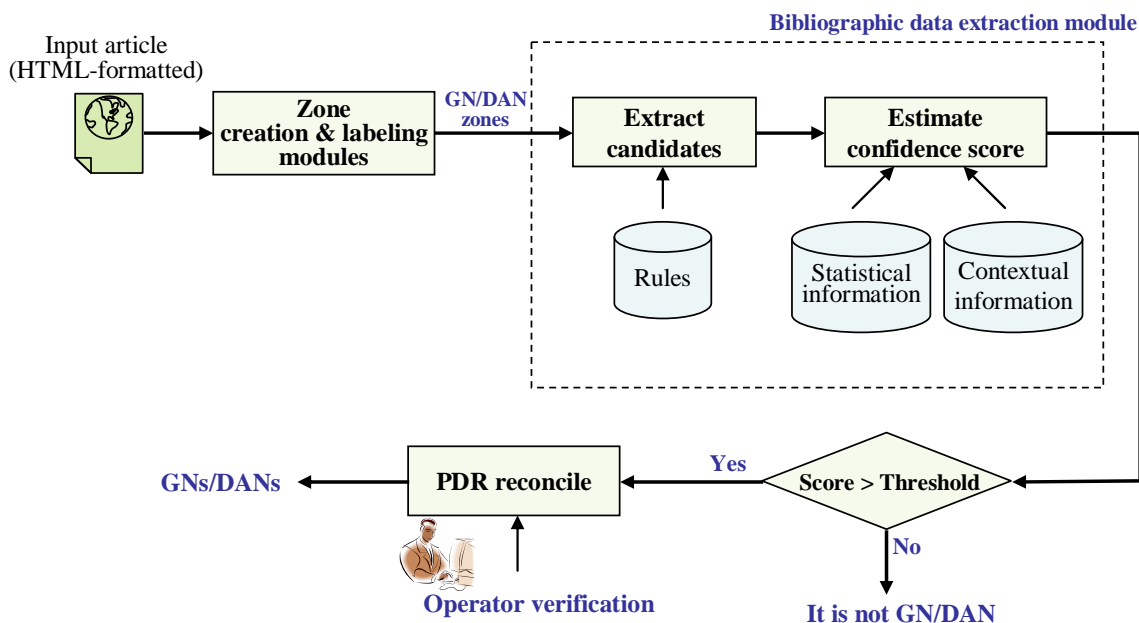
Bibliographic data extraction module

Input article
(HTML-formatted)

Zone creation & labeling modules

GN/DAN zones

Extract candidates

Estimate confidence score

Rules

Statistical information

Contextual information

GNs/DANs

PDR reconcile

Yes

Score > Threshold

No

Operator verification

It is not GN/DAN